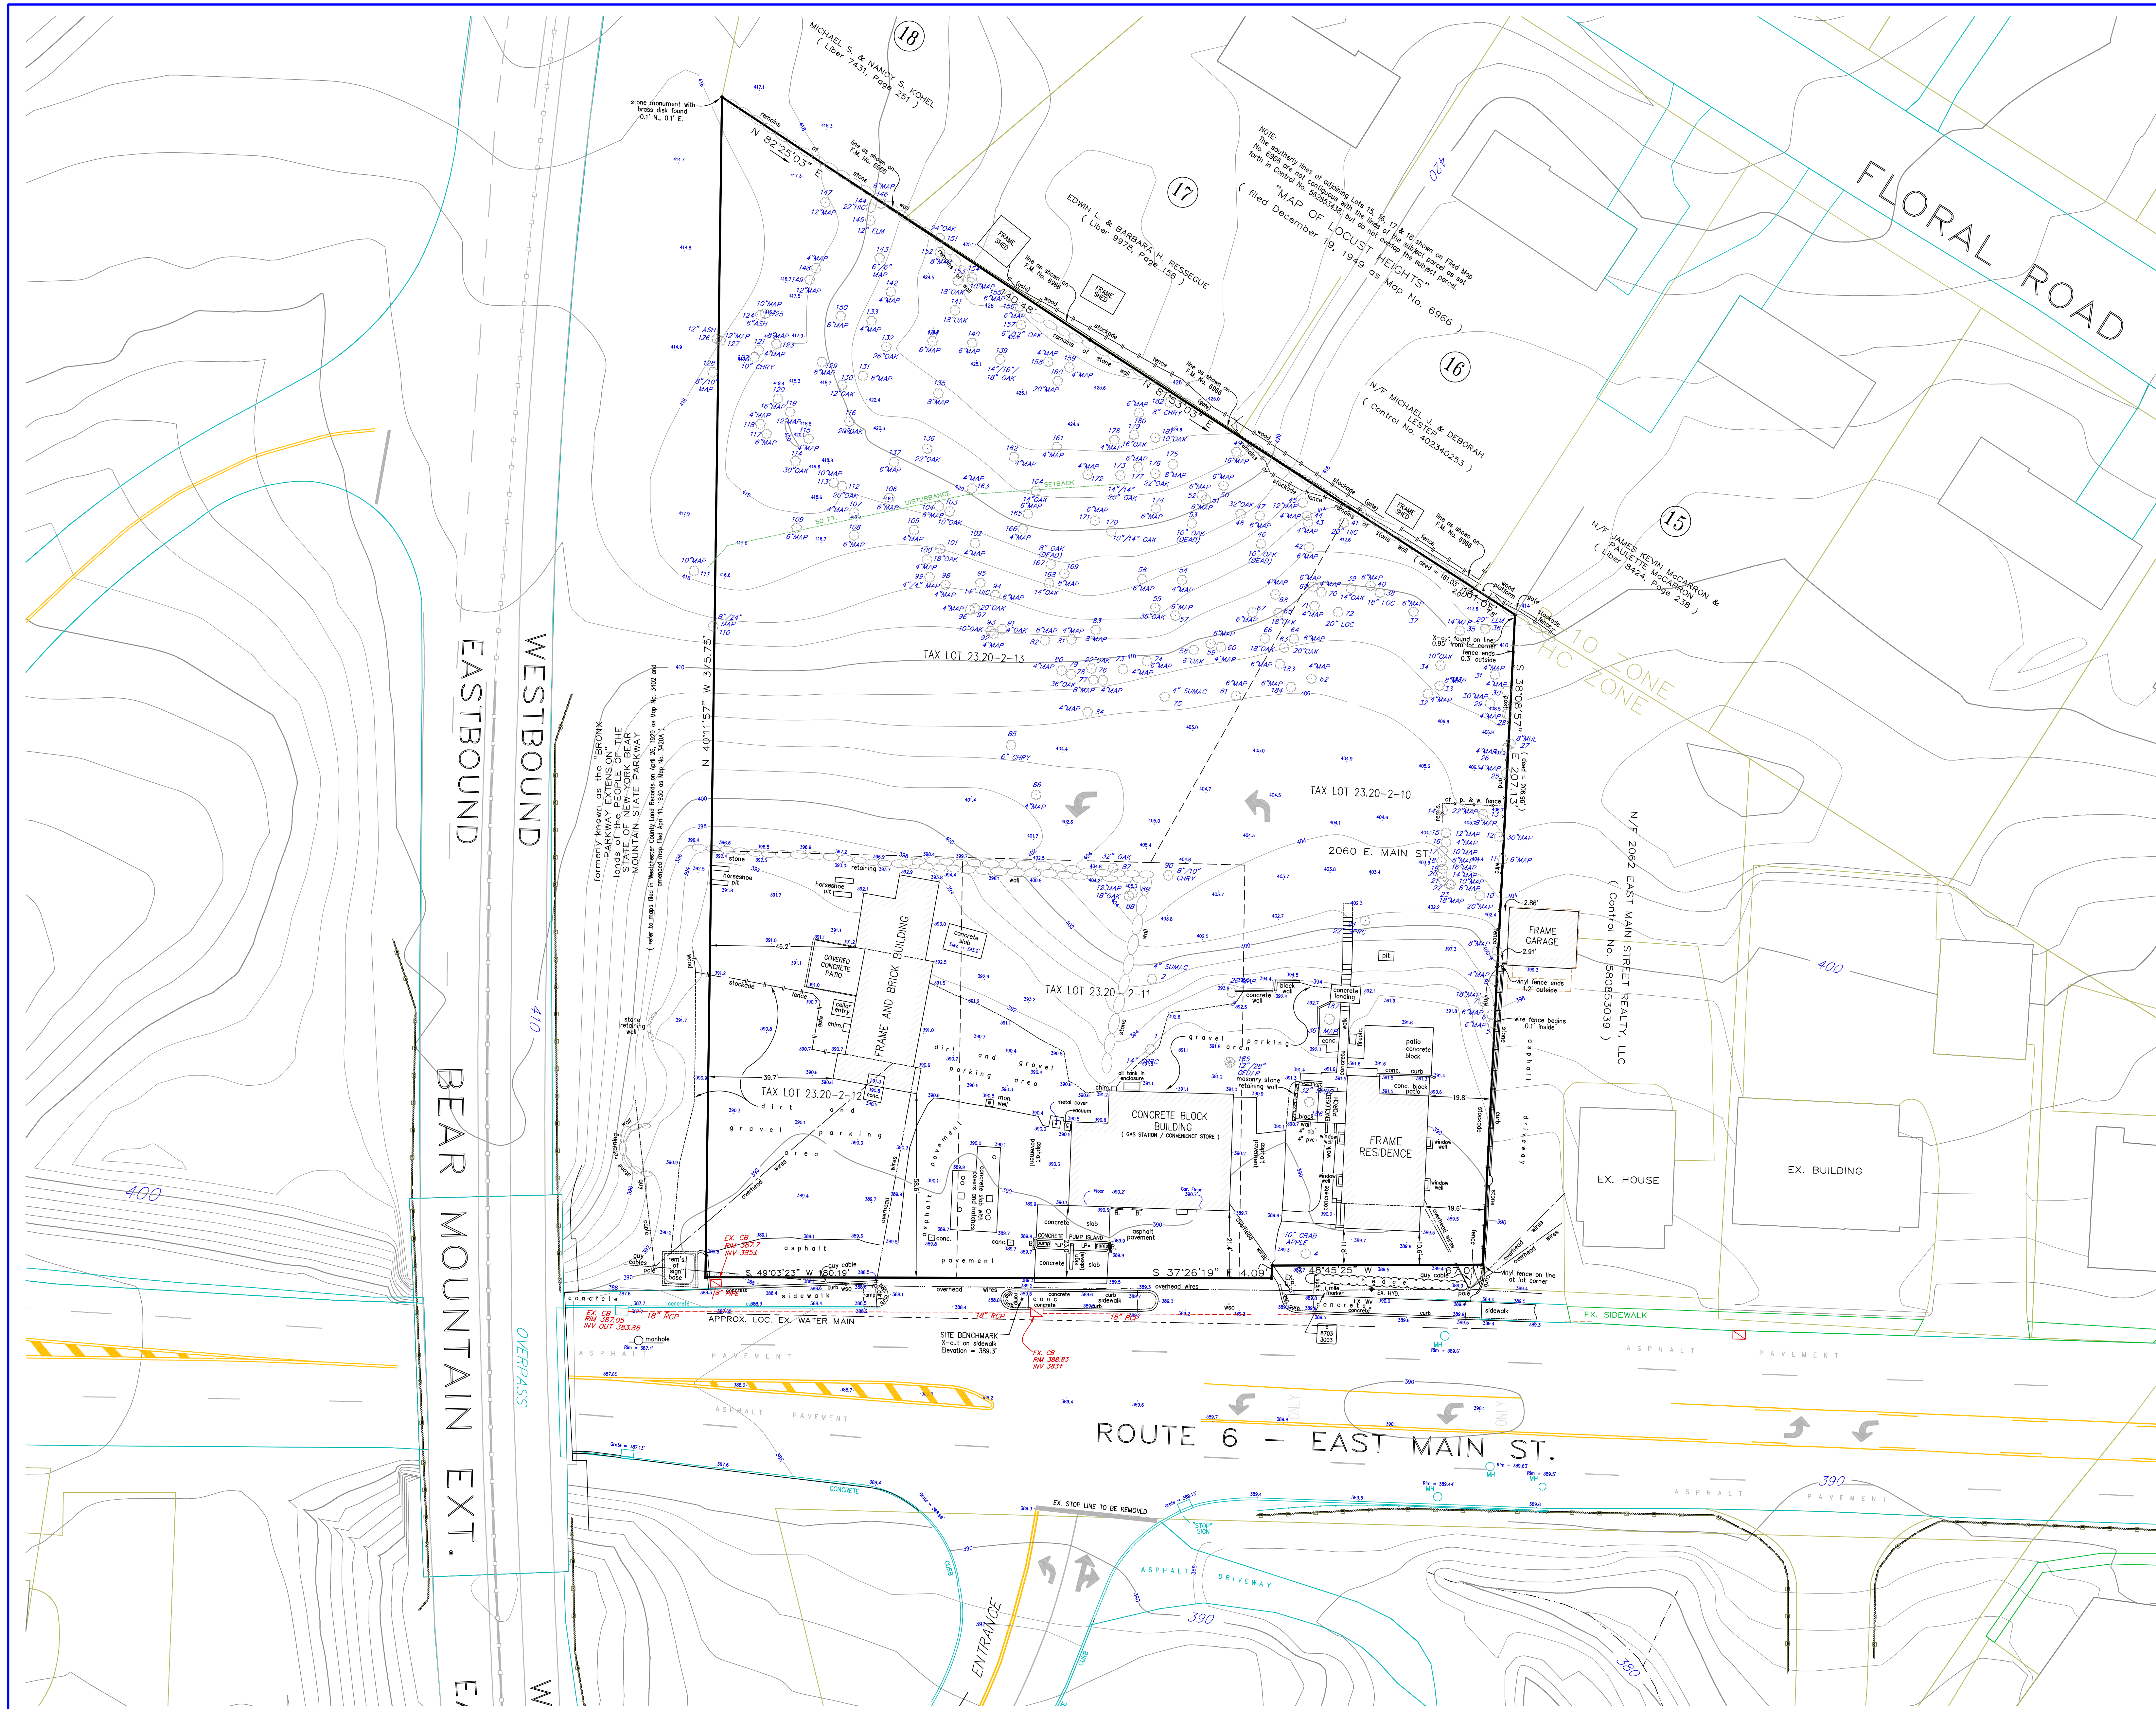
18
MICHAEL S. & NANCY S. KOHEL
( Liber 7431, Page 251 )

17
EDWIN L. & BARBARA H. RESSEGUE
( Liber 9978, Page 156 )

NOTE:
The southerly lines of adjoining Lots 15, 16, 17 & 18 shown on Filed Map No. 6966 are not contiguous with the lines of the subject parcel as set forth in Control No. 582853438, but do not overlap the subject parcel.
"MAP OF LOCUST HEIGHTS"
( filed December 19, 1949 as Map No. 6966 )

FLORAL ROAD

16
N/F MICHAEL J. & DEBORAH LESTER
( Control No. 402340253 )

15
N/F JAMES KEVIN McCARRON & PAULETTE McCARRON
( Liber 8424, Page 238 )

stone monument with brass disk found 0.1' N., 0.1' E.

N 82°25'03" E
N 81°53'03" E

10 ZONE
HC ZONE

TAX LOT 23.20-2-13
TAX LOT 23.20-2-10
TAX LOT 23.20-2-11
TAX LOT 23.20-2-12

2060 E. MAIN ST.

N 40°11'57" W 375.75'
S 38°08'57" E

formerly known as the "BRONX PARKWAY EXTENSION" Lands of THE PEOPLE OF THE STATE OF NEW YORK BEAR MOUNTAIN STATE PARKWAY
( refer to maps filed in Westchester County Land Records on April 26, 1929 as Map No. 3402 and amended map filed April 11, 1930 as Map No. 3420A )

WESTBOUND
EASTBOUND
BEAR MOUNTAIN EXT.
OVERPASS

FRAME AND BRICK BUILDING
COVERED CONCRETE PATIO
CONCRETE BLOCK BUILDING
( GAS STATION / CONVENIENCE STORE )
FRAME RESIDENCE
FRAME GARAGE

N/F 2062 EAST MAIN STREET REALTY, LLC
( Control No. 580853039 )

EX. HOUSE
EX. BUILDING

S 49°03'23" W 180.19'
S 37°26'19" W
S 48°45'25" W

gravel and dirt parking area
asphalt pavement
sidewalk
concrete

EX. CB RIM 387.7 INV 385±
EX. CB RIM 387.05 INV OUT 383.88
EX. CB RIM 388.83 INV 383±
18" RCP
APPROX. LOC. EX. WATER MAIN
SITE BENCHMARK X-cut on sidewalk Elevation = 389.3'
EX. SIDEWALK
EX. STOP LINE TO BE REMOVED
"STOP" SIGN

ROUTE 6 — EAST MAIN ST.

ASPHALT PAVEMENT
ASPHALT DRIVEWAY
ENTRANCE
CONCRETE
CURB
ONLY

400
410
420
390
380